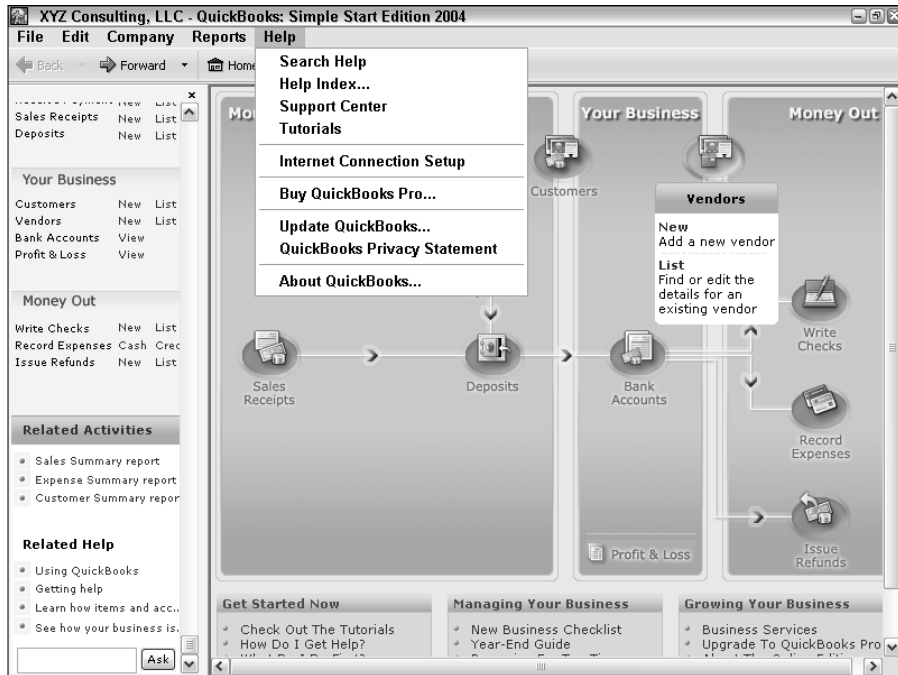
XYZ Consulting, LLC - QuickBooks: Simple Start Edition 2004

File Edit Company Reports Help

Back Forward Home

Search Help
Help Index...
Support Center
Tutorials

Internet Connection Setup

Buy QuickBooks Pro...

Update QuickBooks...
QuickBooks Privacy Statement

About QuickBooks...

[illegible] New List
Sales Receipts New List
Deposits New List

Your Business

Customers New List
Vendors New List
Bank Accounts View
Profit & Loss View

Money Out

Write Checks New List
Record Expenses Cash Crec
Issue Refunds New List

Related Activities

Sales Summary report
Expense Summary report
Customer Summary repor

Related Help

Using QuickBooks
Getting help
Learn how items and acc...
See how your business is...

Ask

Mo

Your Business

Money Out

Customers

Vendors

New
Add a new vendor

List
Find or edit the details for an existing vendor

Write Checks

Sales Receipts

Deposits

Bank Accounts

Record Expenses

Issue Refunds

Profit & Loss

Get Started Now
Check Out The Tutorials
How Do I Get Help?
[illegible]

Managing Your Business
New Business Checklist
Year-End Guide
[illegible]

Growing Your Business
Business Services
Upgrade To QuickBooks Pro
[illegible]